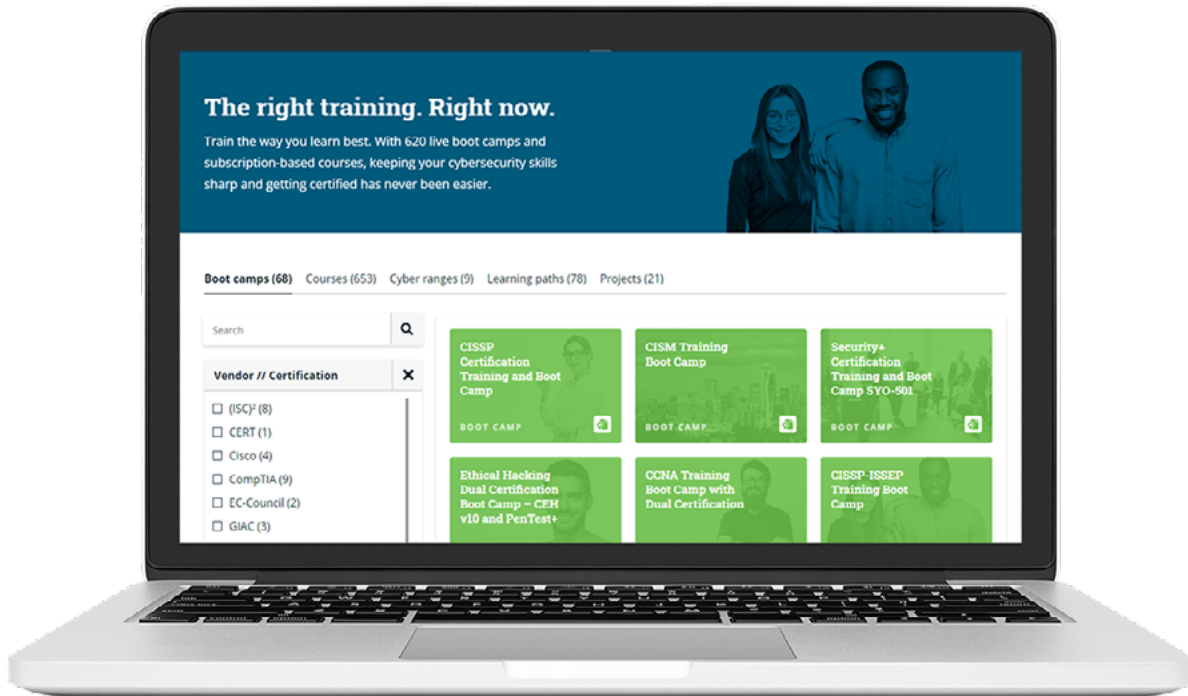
The right training. Right now.

Train the way you learn best. With 620 live boot camps and subscription-based courses, keeping your cybersecurity skills sharp and getting certified has never been easier.

Boot camps (68) Courses (653) Cyber ranges (9) Learning paths (78) Projects (21)

Search

Vendor // Certification

☐ (ISC)² (8)
☐ CERT (1)
☐ Cisco (4)
☐ CompTIA (9)
☐ EC-Council (2)
☐ GIAC (3)

CISSP Certification Training and Boot Camp

BOOT CAMP

CISM Training Boot Camp

BOOT CAMP

Security+ Certification Training and Boot Camp SYO-501

BOOT CAMP

Ethical Hacking Dual Certification Boot Camp – CEH v10 and PenTest+

CCNA Training Boot Camp with Dual Certification

CISSP-ISSEP Training Boot Camp